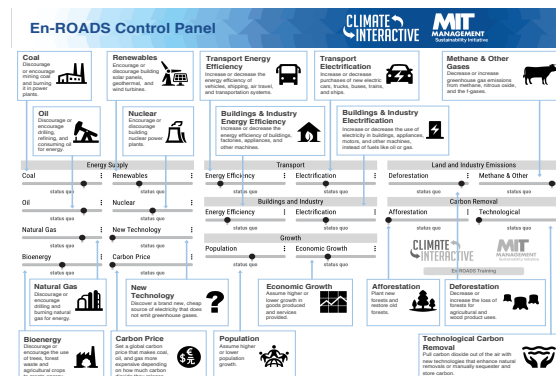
En-ROADS Control Panel

CLIMATE INTERACTIVE

MIT MANAGEMENT Sustainability Initiative

Coal
Discourage or encourage mining coal and burning it in power plants.

Renewables
Encourage or discourage building solar panels, geothermal, and wind turbines.

Transport Energy Efficiency
Increase or decrease the energy efficiency of vehicles, shipping, air travel, and transportation systems.

Transport Electrification
Increase or decrease purchases of new electric cars, trucks, buses, trains, and ships.

Methane & Other Gases
Decrease or increase greenhouse gas emissions from methane, nitrous oxide, and the f-gases.

Oil
Discourage or encourage drilling, refining, and consuming oil for energy.

Nuclear
Encourage or discourage building nuclear power plants.

Buildings & Industry Energy Efficiency
Increase or decrease the energy efficiency of buildings, factories, appliances, and other machines.

Buildings & Industry Electrification
Increase or decrease the use of electricity in buildings, appliances, motors, and other machines, instead of fuels like oil or gas.

Energy Supply

Coal
status quo

Renewables
status quo

Oil
status quo

Nuclear
status quo

Natural Gas
status quo

New Technology
status quo

Bioenergy
status quo

Carbon Price
status quo

Transport

Energy Efficiency
status quo

Electrification
status quo

Buildings and Industry

Energy Efficiency
status quo

Electrification
status quo

Growth

Population
status quo

Economic Growth
status quo

Land and Industry Emissions

Deforestation
status quo

Methane & Other
status quo

Carbon Removal

Afforestation
status quo

Technological
status quo

CLIMATE INTERACTIVE

MIT MANAGEMENT Sustainability Initiative

En-ROADS Training

Natural Gas
Discourage or encourage drilling and burning natural gas for energy.

New Technology
Discover a brand new, cheap source of electricity that does not emit greenhouse gases.

Economic Growth
Assume higher or lower growth in goods produced and services provided.

Afforestation
Plant new forests and restore old forests.

Deforestation
Decrease or increase the loss of forests for agricultural and wood product uses.

Bioenergy
Discourage or encourage the use of trees, forest waste and agricultural crops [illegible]

Carbon Price
Set a global carbon price that makes coal, oil, and gas more expensive depending on how much carbon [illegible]

Population
Assume higher or lower population growth.

Technological Carbon Removal
Pull carbon dioxide out of the air with new technologies that enhance natural removals or manually sequester and store carbon.